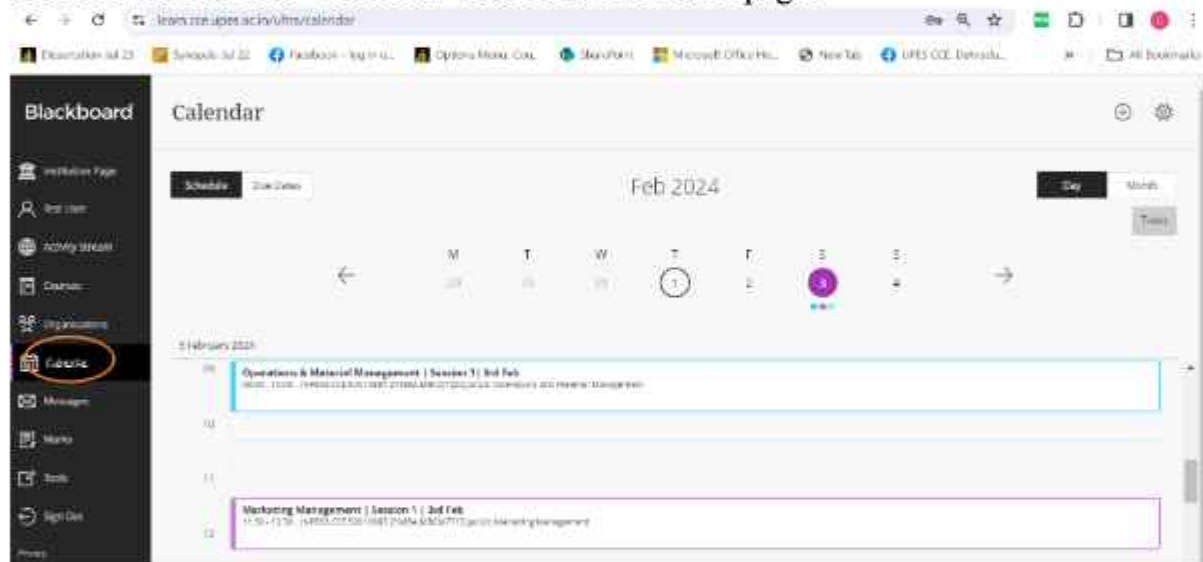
learn.cce.upes.ac.in/ultra/calendar

Dissertation Jul 23 | Synopsis Jul 22 | Facebook – log in o... | Options Money Con... | SharePoint | Microsoft Office Ho... | New Tab | UPES CCE Detroit... | All Bookmarks

Blackboard

Institution Page
Test User
Activity Stream
Courses
Organizations
Calendar
Messages
Marks
Tools
Sign Out
Privacy

Calendar

Schedule | Due Dates

Feb 2024

Day | Month

Today

| M | T | W | T | F | S | S |
|---|---|---|---|---|---|---|
| 29 | 30 | 31 | 1 | 2 | 3 | 4 |

3 February 2024

09
Operations & Material Management | Session 3 | 3rd Feb
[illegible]

10

11

Marketing Management | Session 1 | 3rd Feb
11:30 – 13:30 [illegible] Marketing Management

12